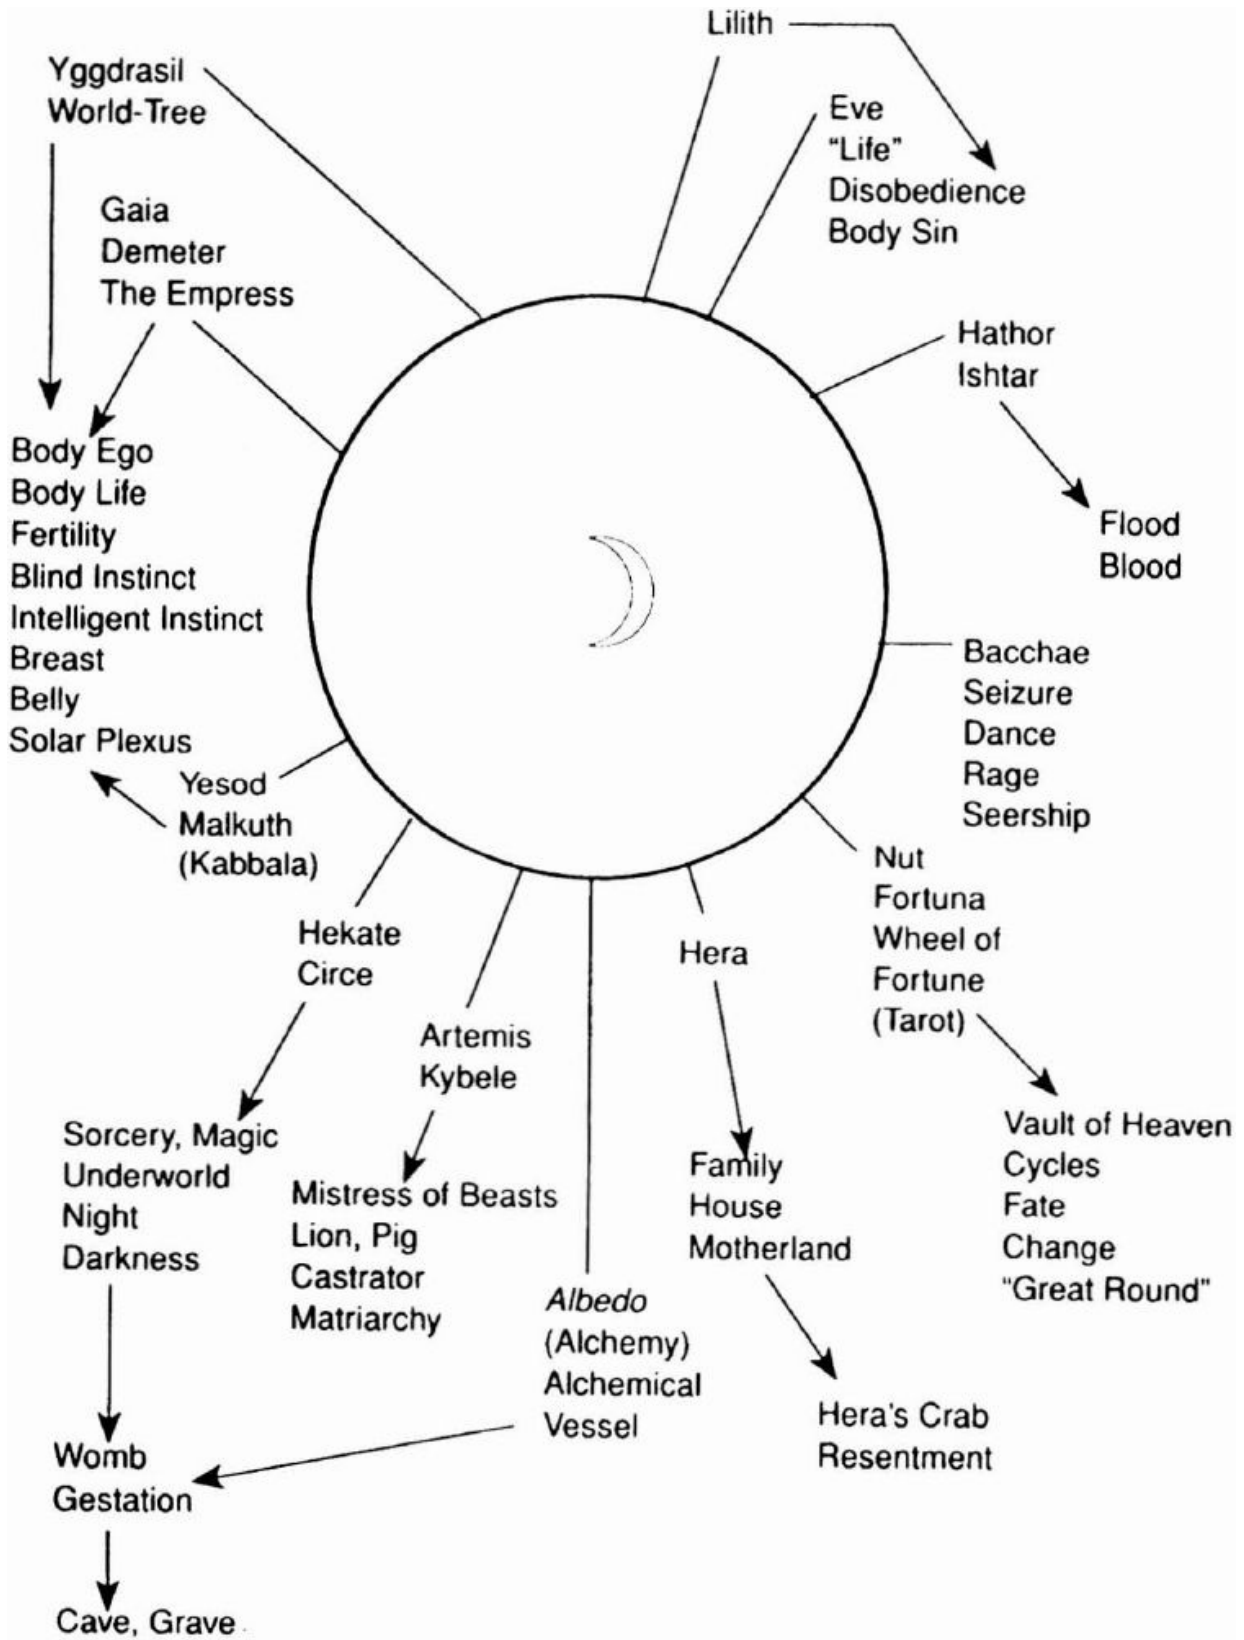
Lilith

Yggdrasil
World-Tree

Eve
"Life"
Disobedience
Body Sin

Gaia
Demeter
The Empress

Hathor
Ishtar

Body Ego
Body Life
Fertility
Blind Instinct
Intelligent Instinct
Breast
Belly
Solar Plexus

Flood
Blood

Bacchae
Seizure
Dance
Rage
Seership

Yesod
Malkuth
(Kabbala)

Nut
Fortuna
Wheel of
Fortune
(Tarot)

Hekate
Circe

Hera

Artemis
Kybele

Sorcery, Magic
Underworld
Night
Darkness

Mistress of Beasts
Lion, Pig
Castrator
Matriarchy

Family
House
Motherland

Vault of Heaven
Cycles
Fate
Change
"Great Round"

*Albedo*
(Alchemy)
Alchemical
Vessel

Hera's Crab
Resentment

Womb
Gestation

Cave, Grave